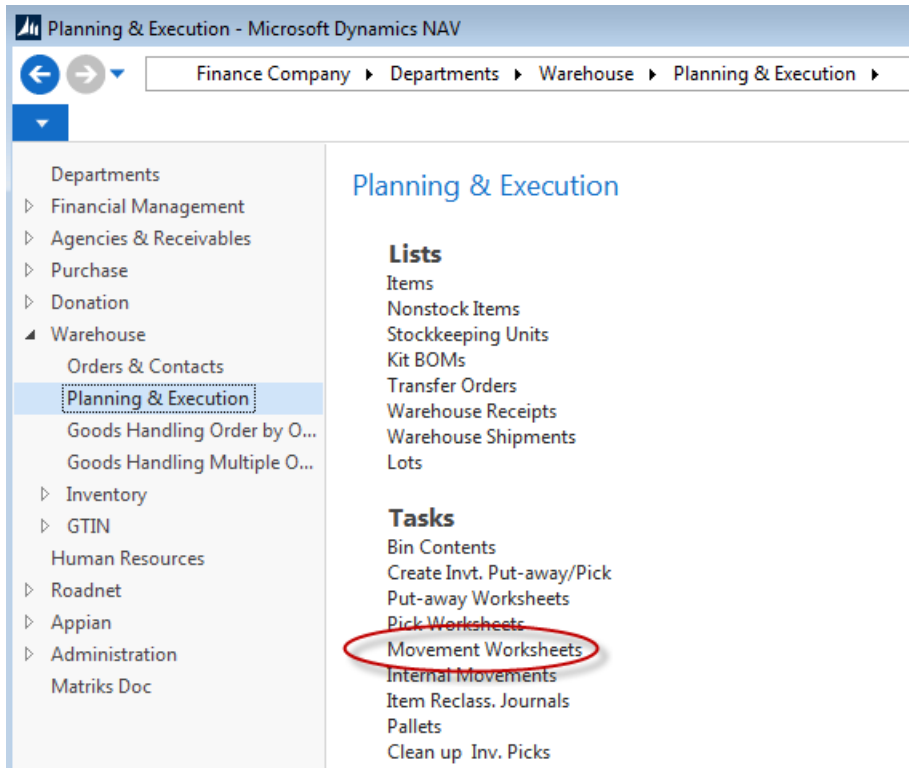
Planning & Execution - Microsoft Dynamics NAV

Finance Company ▸ Departments ▸ Warehouse ▸ Planning & Execution ▸

Departments
Financial Management
Agencies & Receivables
Purchase
Donation
Warehouse
Orders & Contacts
Planning & Execution
Goods Handling Order by O...
Goods Handling Multiple O...
Inventory
GTIN
Human Resources
Roadnet
Appian
Administration
Matriks Doc

Planning & Execution

Lists
Items
Nonstock Items
Stockkeeping Units
Kit BOMs
Transfer Orders
Warehouse Receipts
Warehouse Shipments
Lots

Tasks
Bin Contents
Create Invt. Put-away/Pick
Put-away Worksheets
Pick Worksheets
Movement Worksheets
Internal Movements
Item Reclass. Journals
Pallets
Clean up Inv. Picks